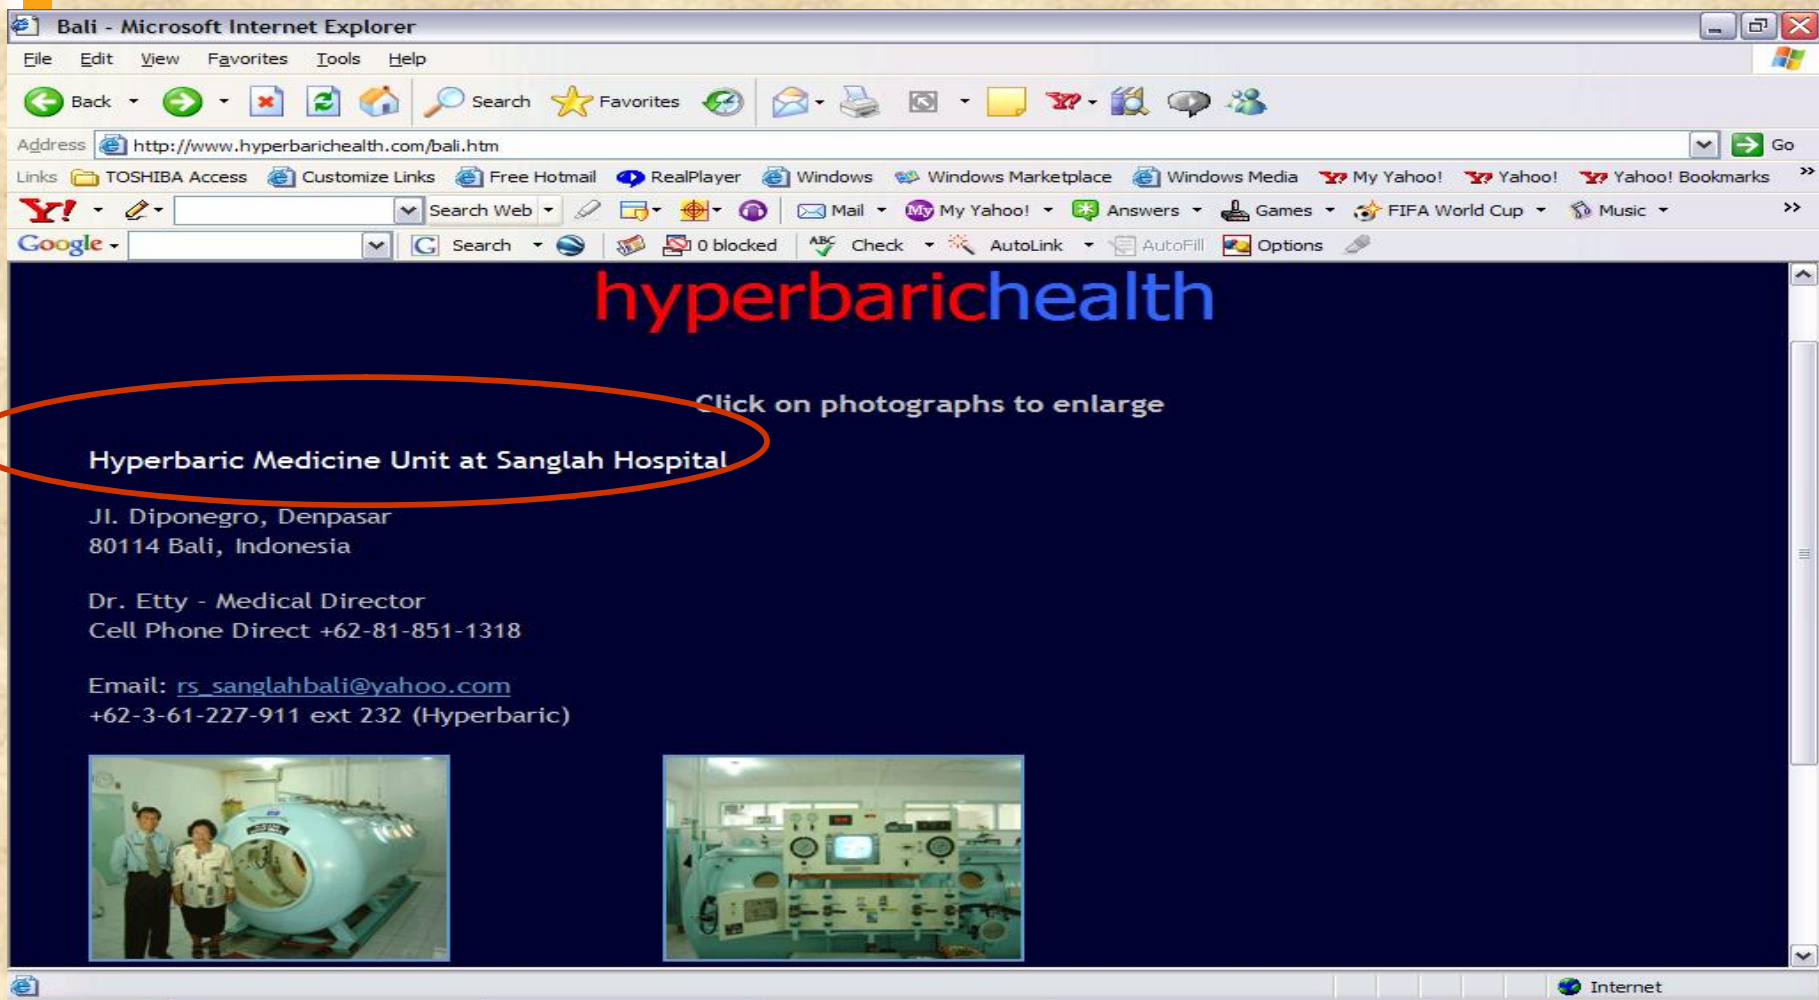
Bali - Microsoft Internet Explorer

File Edit View Favorites Tools Help

Back Search Favorites

Address http://www.hyperbarichealth.com/bali.htm Go

Links TOSHIBA Access Customize Links Free Hotmail RealPlayer Windows Windows Marketplace Windows Media My Yahoo! Yahoo! Yahoo! Bookmarks

Y! Search Web Mail My Yahoo! Answers Games FIFA World Cup Music

Google Search 0 blocked Check AutoLink AutoFill Options

hyperbarichealth

Click on photographs to enlarge

Hyperbaric Medicine Unit at Sanglah Hospital

Jl. Diponegro, Denpasar
80114 Bali, Indonesia

Dr. Etty - Medical Director
Cell Phone Direct +62-81-851-1318

Email: rs_sanglahbali@yahoo.com
+62-3-61-227-911 ext 232 (Hyperbaric)

Internet